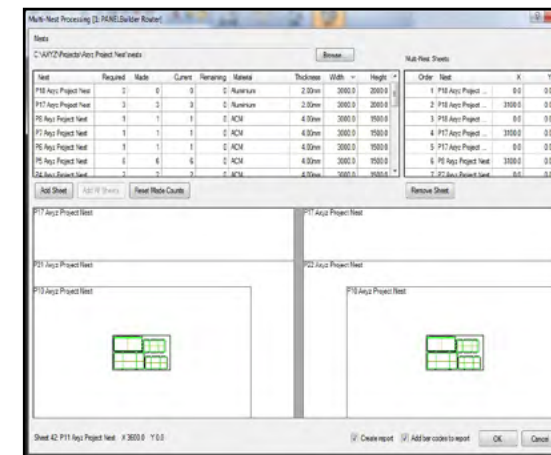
Multi-Nest Processing [1: PANELBuilder Router]

Nests

C:\AXYZ\Projects\Axyz Project Nest\nests

Browse

| Nest | Required | Made | Current | Remaining | Material | Thickness | Width | Height |
|---|---|---|---|---|---|---|---|---|
| P18 Axyz Project Nest | 3 | 0 | 0 | 0 | Aluminum | 2.00mm | 3000.0 | 2000.0 |
| P17 Axyz Project Nest | 3 | 3 | 3 | 0 | Aluminum | 2.00mm | 3000.0 | 2000.0 |
| P8 Axyz Project Nest | 1 | 1 | 1 | 0 | ACM | 4.00mm | 3000.0 | 1500.0 |
| P7 Axyz Project Nest | 1 | 1 | 1 | 0 | ACM | 4.00mm | 3000.0 | 1500.0 |
| P6 Axyz Project Nest | 1 | 1 | 1 | 0 | ACM | 4.00mm | 3000.0 | 1500.0 |
| P5 Axyz Project Nest | 6 | 6 | 6 | 0 | ACM | 4.00mm | 3000.0 | 1500.0 |
| P4 Axyz Project Nest | 1 | 1 | 1 | 0 | ACM | 4.00mm | 3000.0 | 1500.0 |

Add Sheet   Add N Sheets   Reset Made Counts

Multi-Nest Sheets

| Order | Nest | X | Y |
|---|---|---|---|
| 1 | P18 Axyz Project ... | 0.0 | 0.0 |
| 2 | P18 Axyz Project ... | 3100.0 | 0.0 |
| 3 | P18 Axyz Project ... | 0.0 | 0.0 |
| 4 | P17 Axyz Project ... | 3100.0 | 0.0 |
| 5 | P17 Axyz Project ... | 0.0 | 0.0 |
| 6 | P8 Axyz Project Nest | 3100.0 | 0.0 |
| 7 | P7 Axyz Project Nest | 0.0 | 0.0 |

Remove Sheet

P17 Axyz Project Nest

P21 Axyz Project Nest

P10 Axyz Project Nest

P17 Axyz Project Nest

P22 Axyz Project Nest

P10 Axyz Project Nest

Sheet 42: P11 Axyz Project Nest X 3600.0 Y 0.0

Create report   Add bar codes to report   OK   Cancel